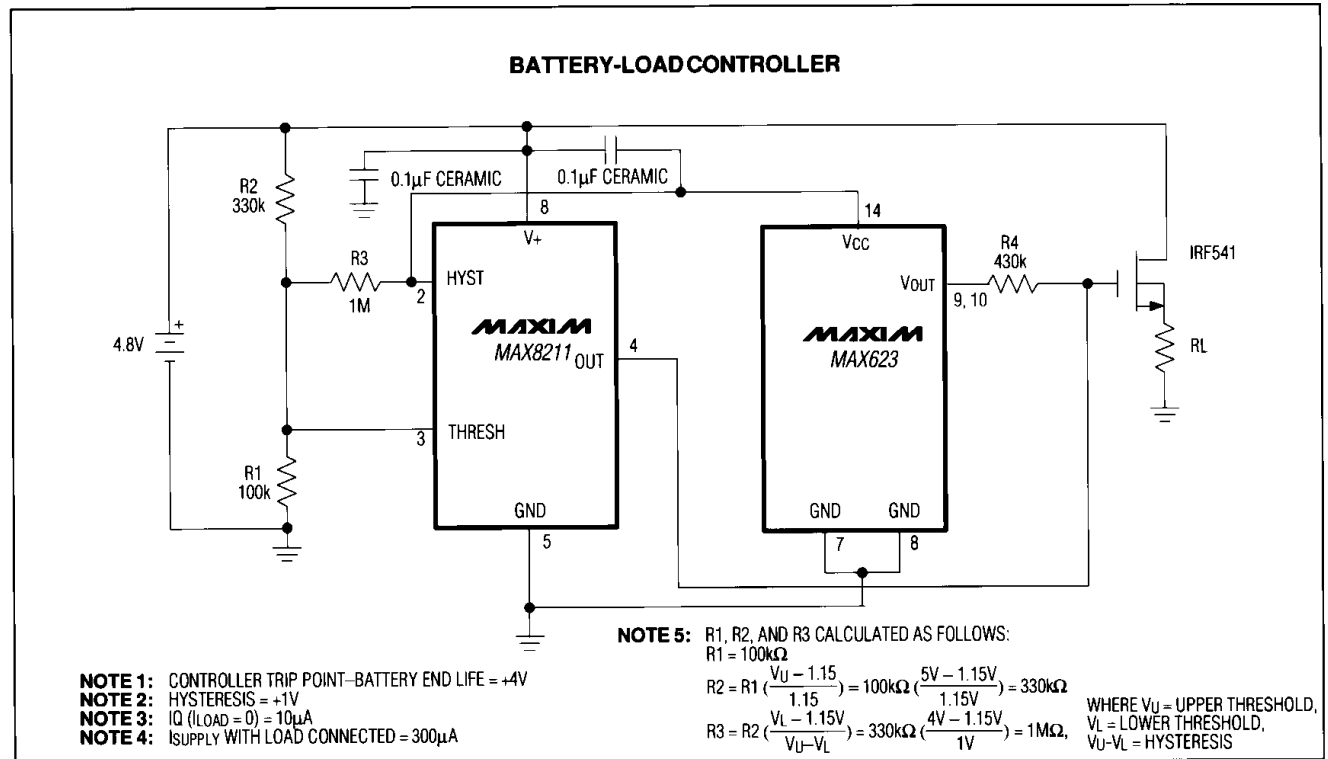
BATTERY-LOAD CONTROLLER

R2
330k

0.1µF CERAMIC

0.1µF CERAMIC

8

14

V+

VCC

R3
1M

HYST

2

R4
430k

IRF541

VOUT

9, 10

MAXIM
MAX8211

OUT

4

MAXIM
MAX623

RL

4.8V

3

THRESH

R1
100k

GND

GND

GND

5

7

8

NOTE 1: CONTROLLER TRIP POINT–BATTERY END LIFE = +4V
NOTE 2: HYSTERESIS = +1V
NOTE 3: IQ (ILOAD = 0) = 10µA
NOTE 4: ISUPPLY WITH LOAD CONNECTED = 300µA

NOTE 5: R1, R2, AND R3 CALCULATED AS FOLLOWS:
R1 = 100kΩ
$R2 = R1 (\frac{V_U - 1.15}{1.15}) = 100k\Omega (\frac{5V - 1.15V}{1.15V}) = 330k\Omega$
$R3 = R2 (\frac{V_L - 1.15V}{V_U - V_L}) = 330k\Omega (\frac{4V - 1.15V}{1V}) = 1M\Omega,$

WHERE $V_U$ = UPPER THRESHOLD,
$V_L$ = LOWER THRESHOLD,
$V_U$-$V_L$ = HYSTERESIS